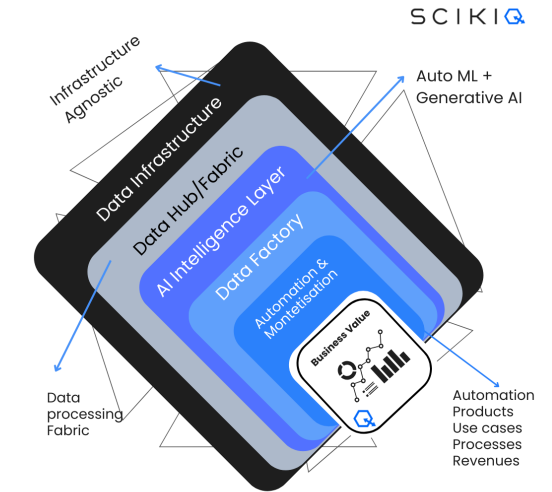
SCIKIQ

Infrastructure Agnostic

Auto ML + Generative AI

Data Infrastructure

Data Hub/Fabric

AI Intelligence Layer

Data Factory

Automation & Montetisation

Business Value

Data processing Fabric

Automation
Products
Use cases
Processes
Revenues